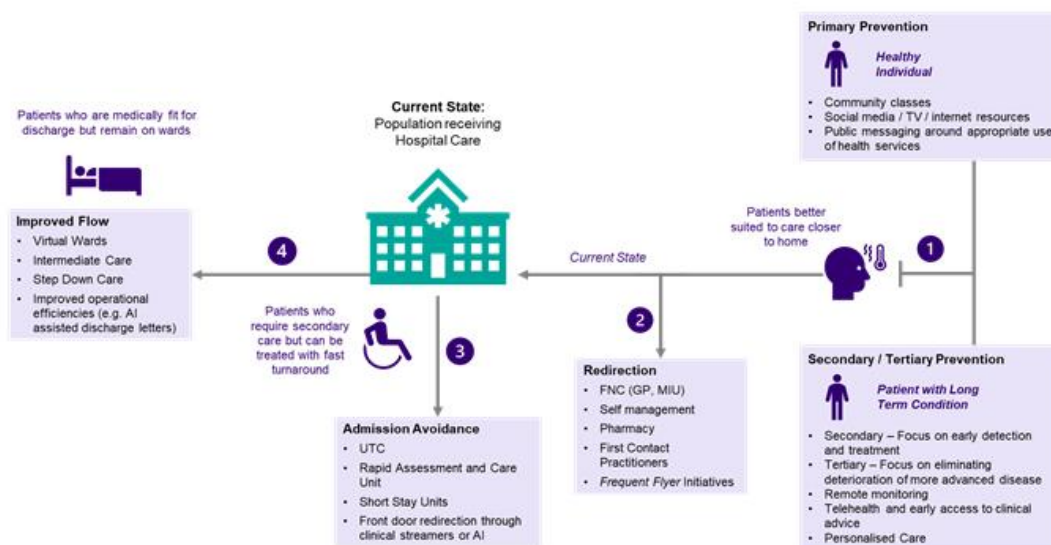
Primary Prevention

Healthy Individual

- Community classes
- Social media / TV / internet resources
- Public messaging around appropriate use of health services

Patients who are medically fit for discharge but remain on wards

Current State:
Population receiving Hospital Care

Improved Flow
- Virtual Wards
- Intermediate Care
- Step Down Care
- Improved operational efficiencies (e.g. AI assisted discharge letters)

4

Patients better suited to care closer to home

Current State

1

Patients who require secondary care but can be treated with fast turnaround

3

2

Redirection
- FNC (GP, MIU)
- Self management
- Pharmacy
- First Contact Practitioners
- *Frequent Flyer* Initiatives

Secondary / Tertiary Prevention

Patient with Long Term Condition

- Secondary – Focus on early detection and treatment
- Tertiary – Focus on eliminating deterioration of more advanced disease
- Remote monitoring
- Telehealth and early access to clinical advice
- Personalised Care

Admission Avoidance
- UTC
- Rapid Assessment and Care Unit
- Short Stay Units
- Front door redirection through clinical streamers or AI